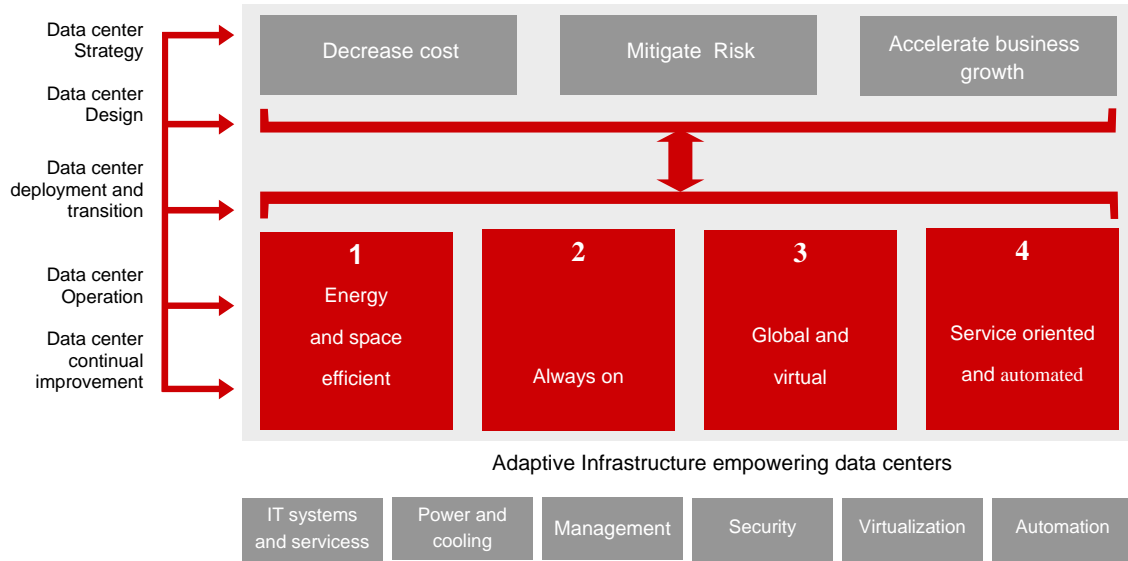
Data center Strategy

Data center Design

Data center deployment and transition

Data center Operation

Data center continual improvement

Decrease cost

Mitigate Risk

Accelerate business growth

1
Energy and space efficient

2
Always on

3
Global and virtual

4
Service oriented and automated

Adaptive Infrastructure empowering data centers

IT systems and servicess

Power and cooling

Management

Security

Virtualization

Automation